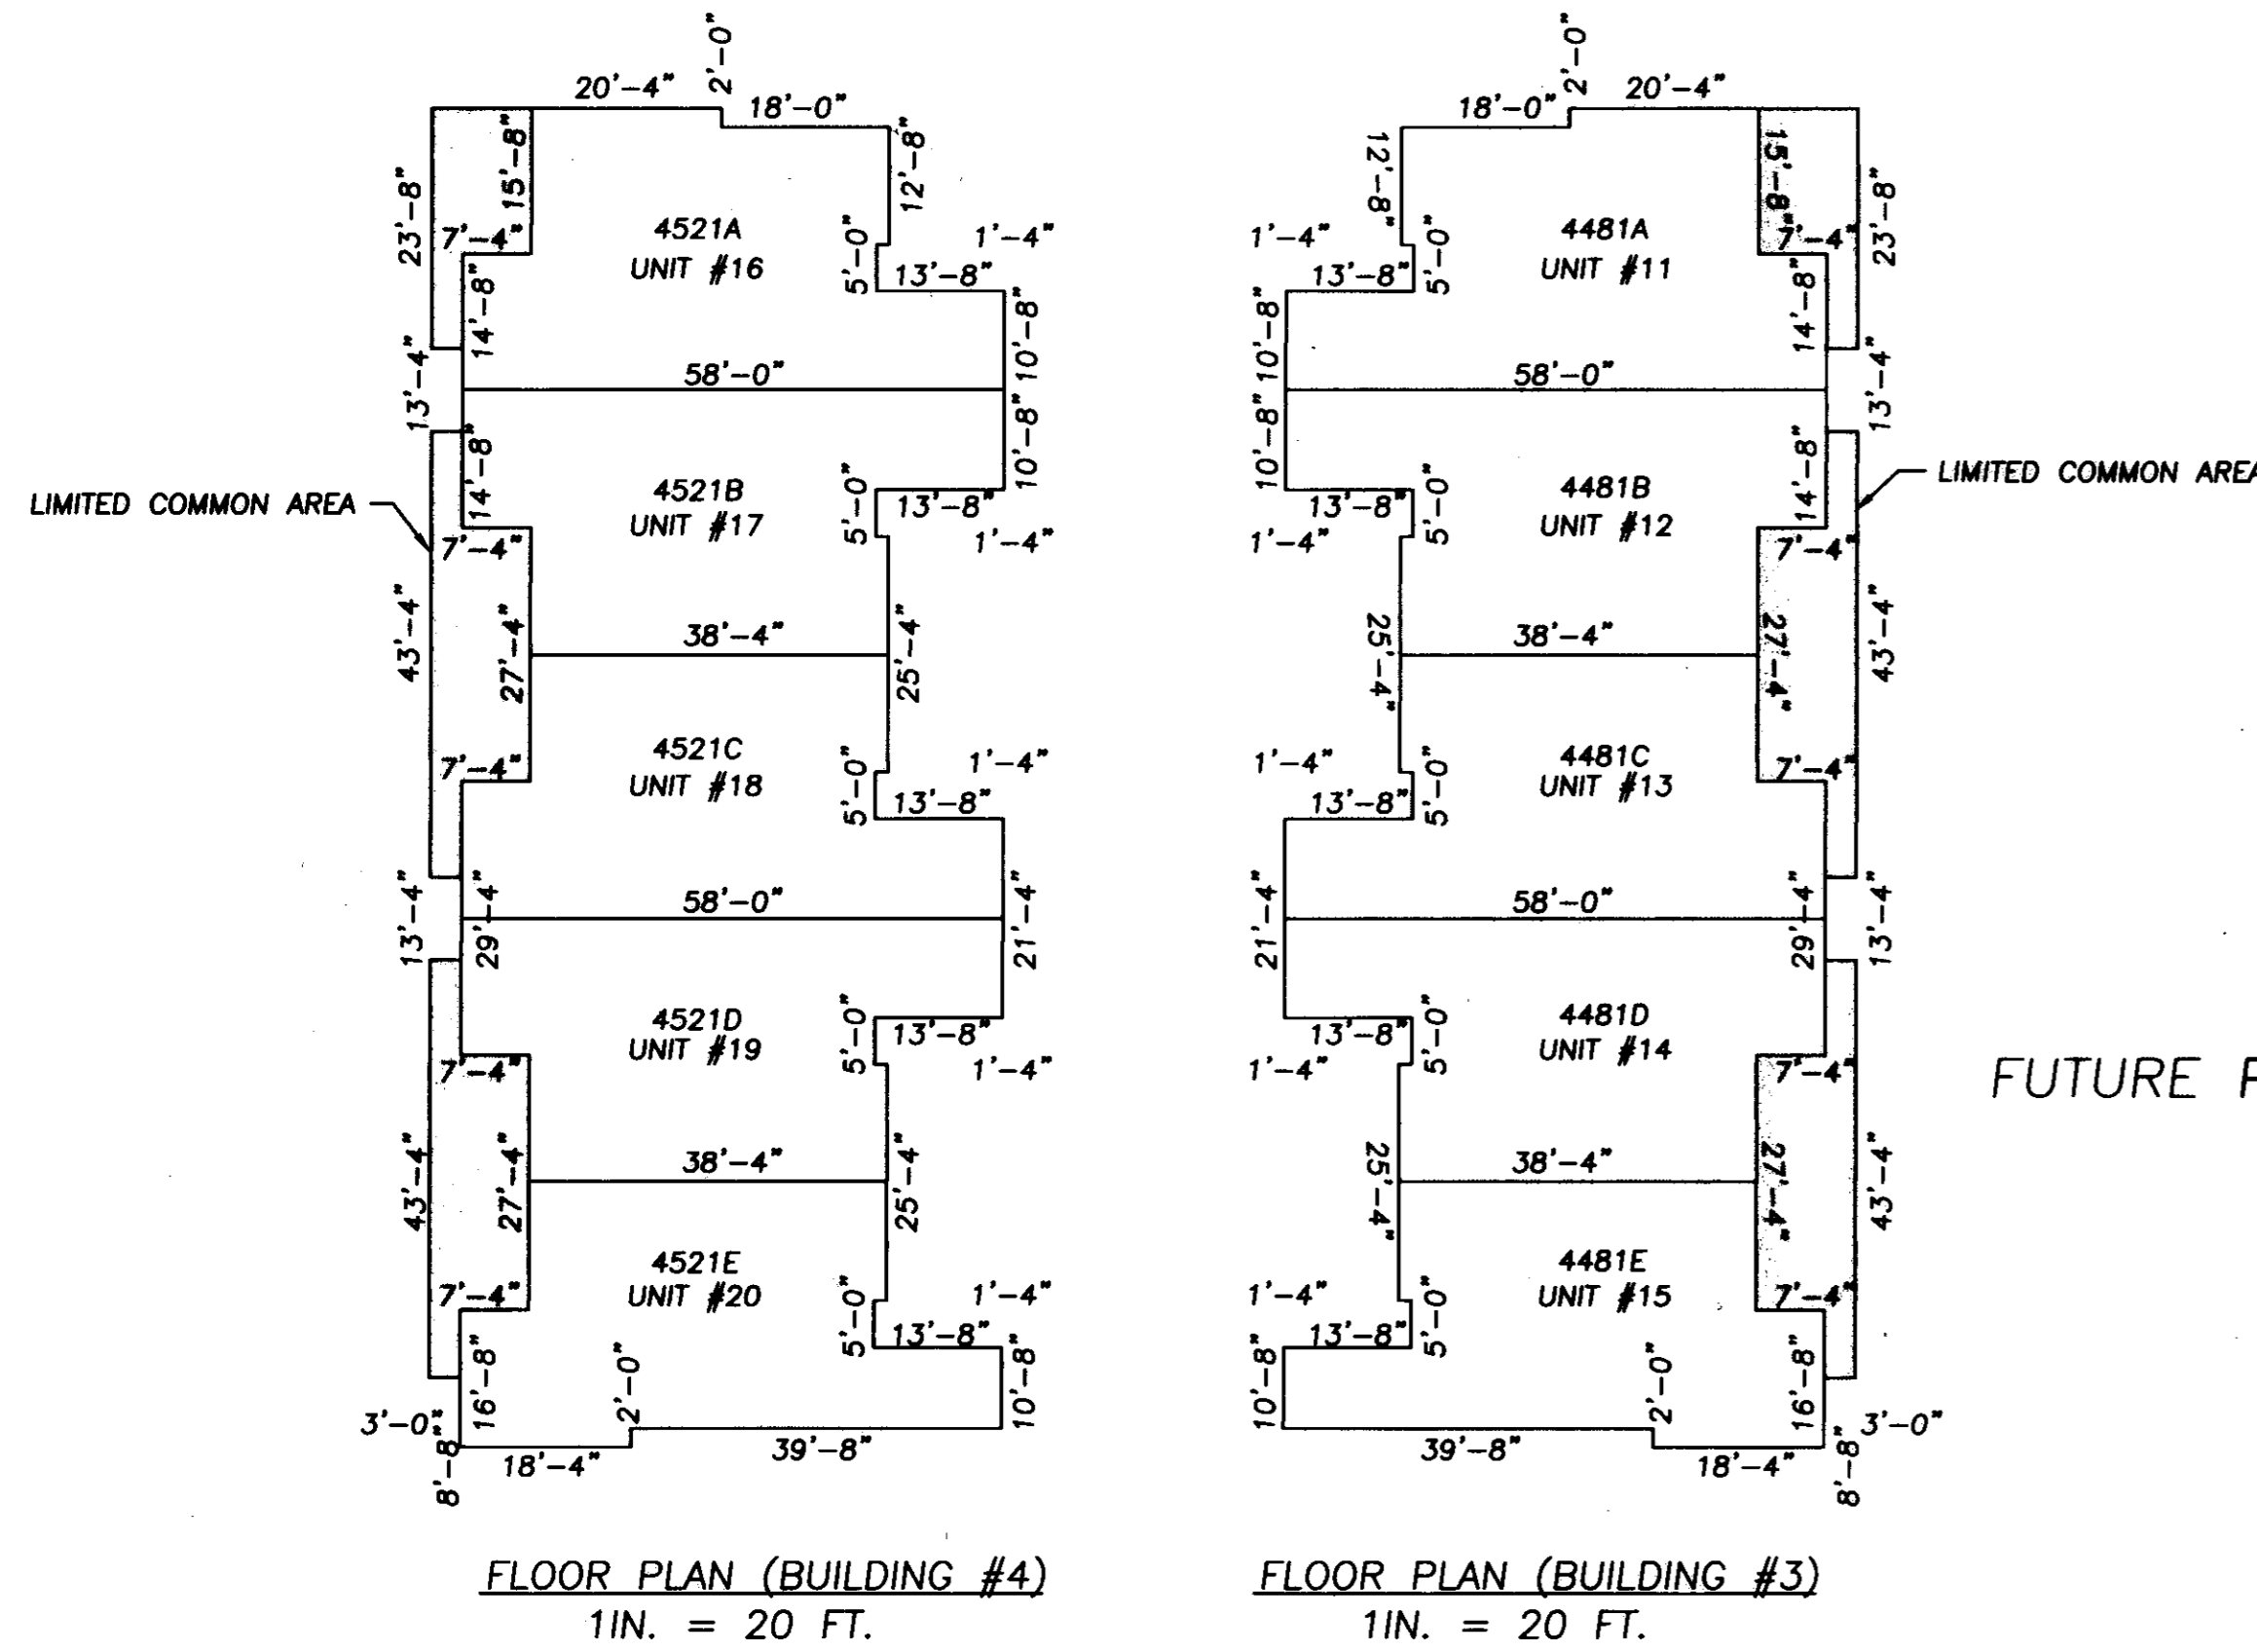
2'-0"
20'-4"
18'-0"
23'-8"
15'-8"
12'-8"
7'-4"
4521A
UNIT #16
5'-0"
1'-4"
13'-8"
14'-8"
10'-8"
13'-4"
58'-0"
14'-8"
10'-8"
4521B
UNIT #17
5'-0"
13'-8"
1'-4"
LIMITED COMMON AREA
7'-4"
43'-4"
27'-4"
38'-4"
25'-4"
4521C
UNIT #18
7'-4"
5'-0"
1'-4"
13'-8"
13'-4"
29'-4"
58'-0"
21'-4"
4521D
UNIT #19
5'-0"
13'-8"
1'-4"
7'-4"
43'-4"
27'-4"
38'-4"
25'-4"
4521E
UNIT #20
7'-4"
5'-0"
1'-4"
13'-8"
16'-8"
2'-0"
10'-8"
3'-0"
8'-8"
18'-4"
39'-8"

2'-0"
18'-0"
20'-4"
12'-8"
15'-8"
23'-8"
1'-4"
5'-0"
4481A
UNIT #11
7'-4"
13'-8"
14'-8"
10'-8"
58'-0"
13'-4"
10'-8"
14'-8"
4481B
UNIT #12
13'-8"
5'-0"
LIMITED COMMON AREA
1'-4"
7'-4"
25'-4"
38'-4"
27'-4"
43'-4"
1'-4"
4481C
UNIT #13
5'-0"
7'-4"
13'-8"
21'-4"
58'-0"
29'-4"
13'-4"
4481D
UNIT #14
13'-8"
5'-0"
1'-4"
7'-4"
FUTURE
25'-4"
38'-4"
27'-4"
43'-4"
4481E
UNIT #15
1'-4"
5'-0"
7'-4"
13'-8"
10'-8"
2'-0"
16'-8"
3'-0"
39'-8"
18'-4"
8'-8"

FLOOR PLAN (BUILDING #4)
1IN. = 20 FT.

FLOOR PLAN (BUILDING #3)
1IN. = 20 FT.